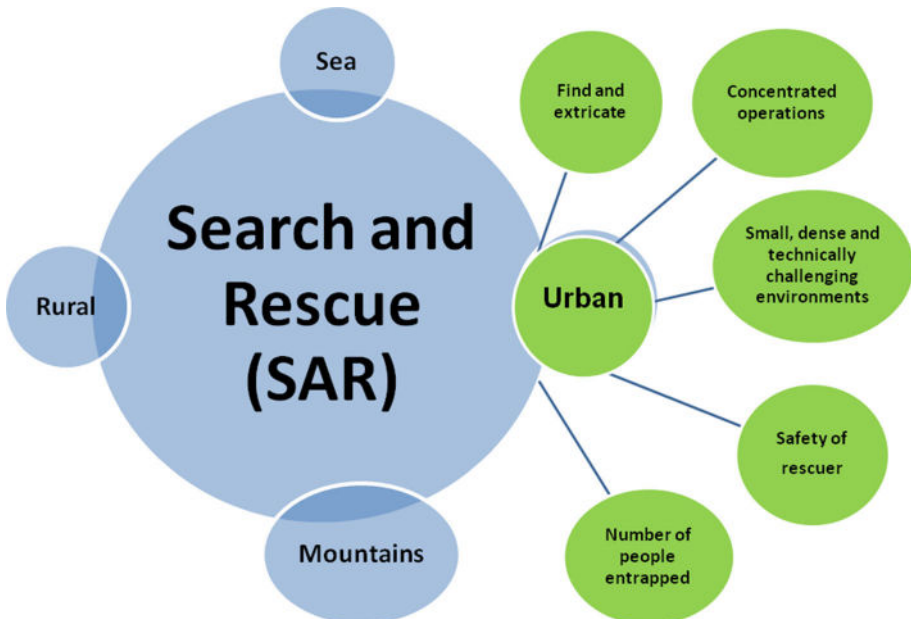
Sea

Search and Rescue (SAR)

Rural

Mountains

Urban

Find and extricate

Concentrated operations

Small, dense and technically challenging environments

Safety of rescuer

Number of people entrapped